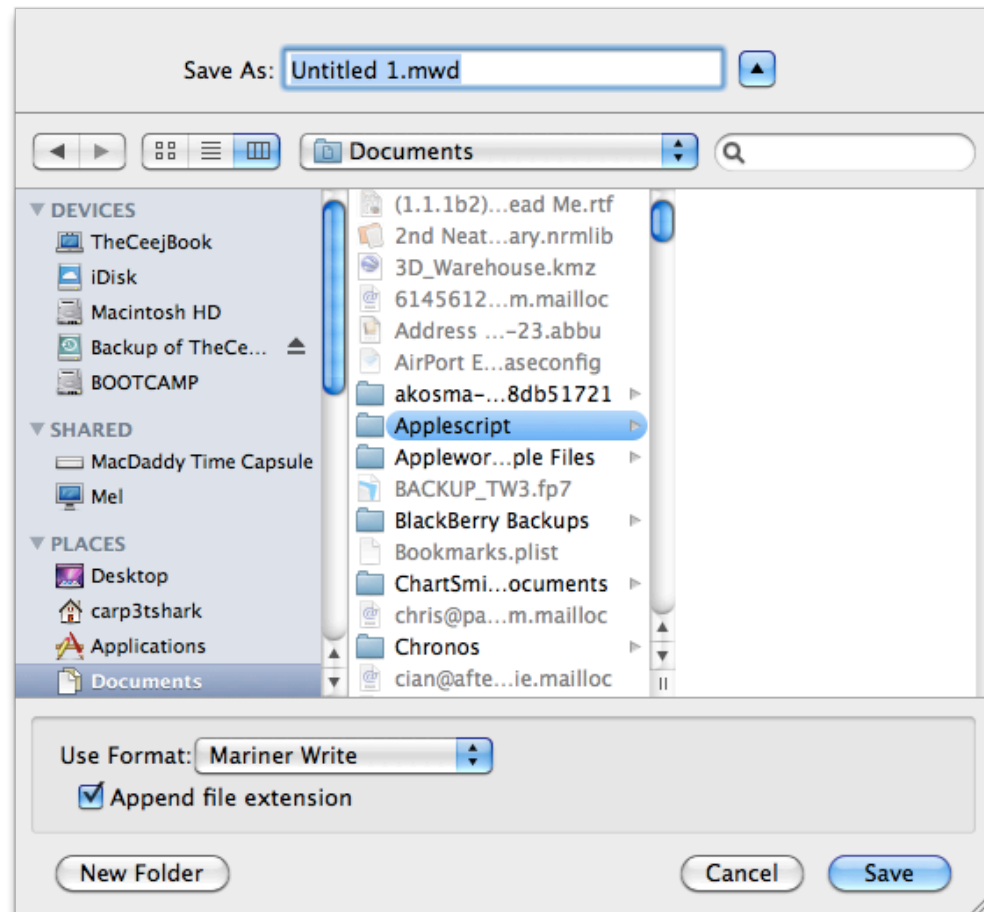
Save As: Untitled 1.mwd

Documents

DEVICES
TheCeejBook
iDisk
Macintosh HD
Backup of TheCe...
BOOTCAMP

SHARED
MacDaddy Time Capsule
Mel

PLACES
Desktop
carp3tshark
Applications
Documents

(1.1.1b2)...ead Me.rtf
2nd Neat...ary.nrmlib
3D_Warehouse.kmz
6145612...m.mailloc
Address ...-23.abbu
AirPort E...aseconfig
akosma-...8db51721
Applescript
Applewor...ple Files
BACKUP_TW3.fp7
BlackBerry Backups
Bookmarks.plist
ChartSmi...ocuments
chris@pa...m.mailloc
Chronos
cian@afte...ie.mailloc

Use Format: Mariner Write
Append file extension

New Folder
Cancel
Save